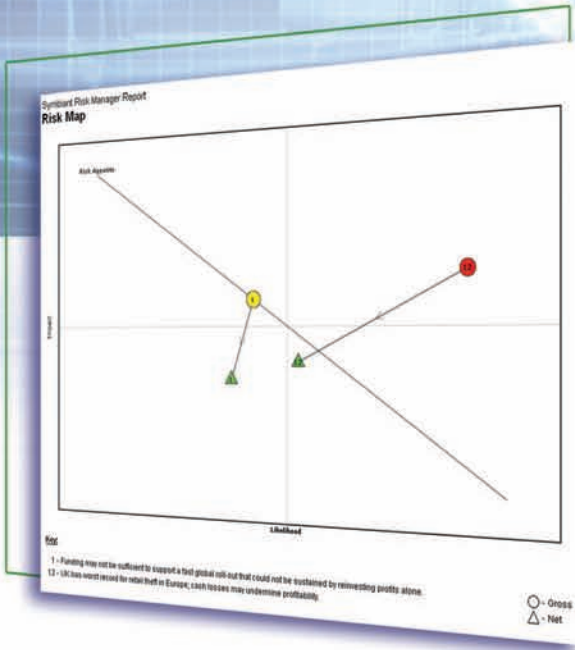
Symbiant Risk Manager Report
Risk Map

Risk Appetite

1

13

1

13

Impact

Likelihood

Key

1 – Funding may not be sufficient to support a fast global roll-out that could not be sustained by reinvesting profits alone.
13 – UK has worst record for retail theft in Europe; cash losses may undermine profitability.

○ - Gross
△ - Net